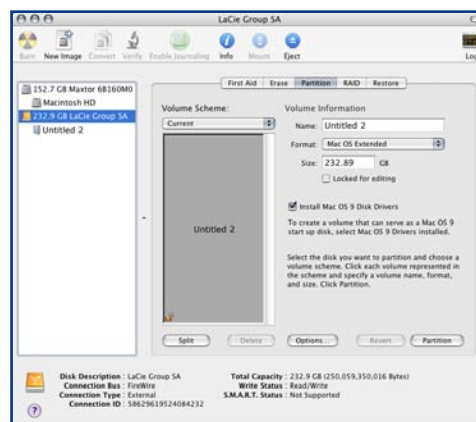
LaCie Group SA

Burn New Image Convert Verify Enable Journaling Info Mount Eject

Log

152.7 GB Maxtor 6B160M0
Macintosh HD
232.9 GB LaCie Group SA
Untitled 2

First Aid Erase Partition RAID Restore

Volume Scheme:
Current

Untitled 2

Volume Information
Name: Untitled 2
Format: Mac OS Extended
Size: 232.89 GB
Locked for editing

Install Mac OS 9 Disk Drivers

To create a volume that can serve as a Mac OS 9 start up disk, select Mac OS 9 Drivers installed.

Select the disk you want to partition and choose a volume scheme. Click each volume represented in the scheme and specify a volume name, format, and size. Click Partition.

Split Delete Options... Revert Partition

Disk Description : LaCie Group SA
Connection Bus : FireWire
Connection Type : External
Connection ID : 58629619524084232

Total Capacity : 232.9 GB (250,059,350,016 Bytes)
Write Status : Read/Write
S.M.A.R.T. Status : Not Supported

?